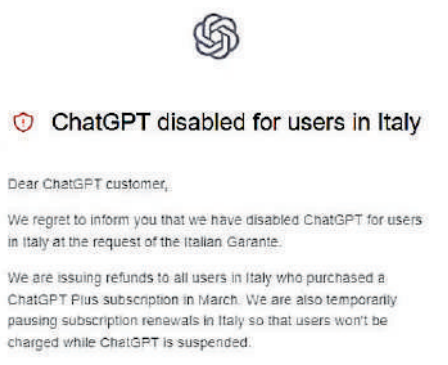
ChatGPT disabled for users in Italy

Dear ChatGPT customer,

We regret to inform you that we have disabled ChatGPT for users in Italy at the request of the Italian Garante.

We are issuing refunds to all users in Italy who purchased a ChatGPT Plus subscription in March. We are also temporarily pausing subscription renewals in Italy so that users won't be charged while ChatGPT is suspended.